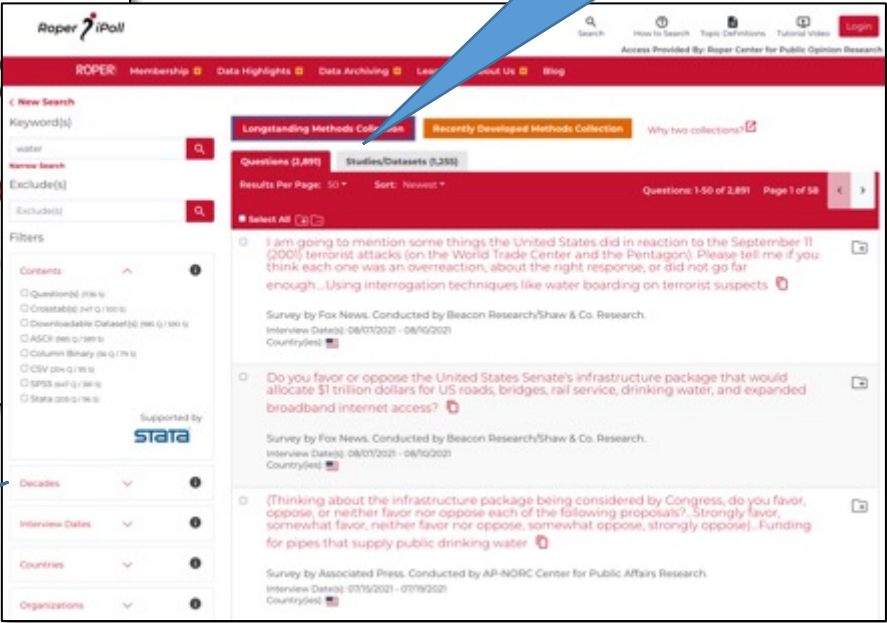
Roper iPoll

Search How to Search Topic Definitions Tutorial Video Login

Access Provided By: Roper Center for Public Opinion Research

ROPER Membership Data Highlights Data Archiving Lea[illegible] About Us Blog

< New Search

Keyword(s)

water

Narrow Search

Exclude(s)

Exclude(s)

Filters

Contents

Question(s) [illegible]
Crosstab(s) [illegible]
Downloadable Dataset(s) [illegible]
ASCII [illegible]
Column Binary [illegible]
CSV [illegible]
SPSS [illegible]
Stata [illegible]

Supported by STATA

Decades

Interview Dates

Countries

Organizations

Longstanding Methods Collection

Recently Developed Methods Collection

Why two collections?

Questions (2,891)

Studies/Datasets (1,255)

Results Per Page: 50

Sort: Newest

Questions: 1-50 of 2,891

Page 1 of 58

Select All

I am going to mention some things the United States did in reaction to the September 11 (2001) terrorist attacks (on the World Trade Center and the Pentagon). Please tell me if you think each one was an overreaction, about the right response, or did not go far enough...Using interrogation techniques like water boarding on terrorist suspects

Survey by Fox News. Conducted by Beacon Research/Shaw & Co. Research.
Interview Date(s): 08/07/2021 - 08/10/2021
Country(ies):

Do you favor or oppose the United States Senate's infrastructure package that would allocate $1 trillion dollars for US roads, bridges, rail service, drinking water, and expanded broadband internet access?

Survey by Fox News. Conducted by Beacon Research/Shaw & Co. Research.
Interview Date(s): 08/07/2021 - 08/10/2021
Country(ies):

(Thinking about the infrastructure package being considered by Congress, do you favor, oppose, or neither favor nor oppose each of the following proposals?...Strongly favor, somewhat favor, neither favor nor oppose, somewhat oppose, strongly oppose)...Funding for pipes that supply public drinking water

Survey by Associated Press. Conducted by AP-NORC Center for Public Affairs Research.
Interview Date(s): 07/15/2021 - 07/19/2021
Country(ies):